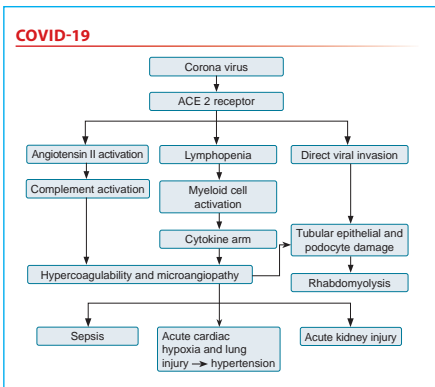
COVID-19

Corona virus

ACE 2 receptor

Angiotensin II activation

Lymphopenia

Direct viral invasion

Complement activation

Myeloid cell activation

Cytokine arm

Tubular epithelial and podocyte damage

Hypercoagulability and microangiopathy

Rhabdomyolysis

Sepsis

Acute cardiac hypoxia and lung injury → hypertension

Acute kidney injury